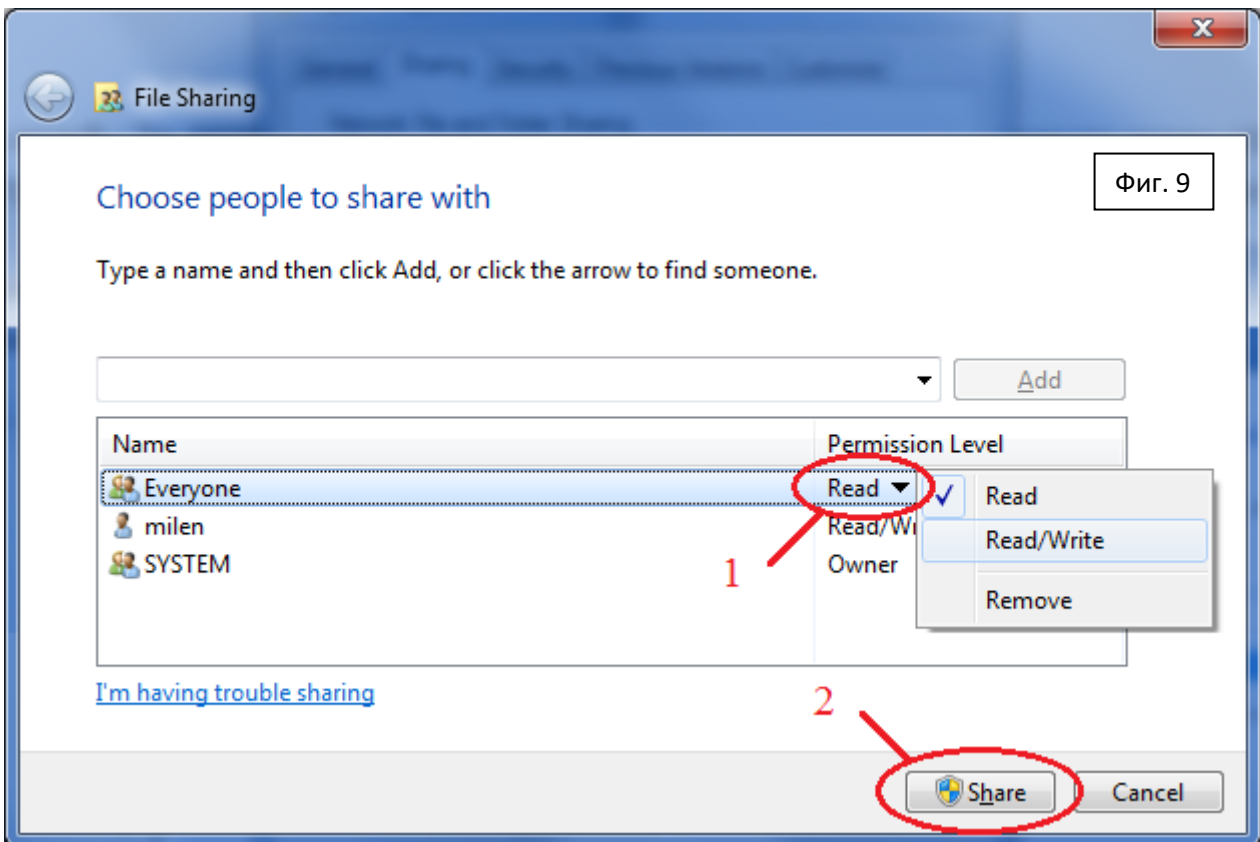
File Sharing

Фиг. 9

Choose people to share with

Type a name and then click Add, or click the arrow to find someone.

Add

| Name | Permission Level |
|---|---|
| Everyone | Read |
| milen | Read/Wr |
| SYSTEM | Owner |

Read
Read/Write
Remove

1

I'm having trouble sharing

2

Share
Cancel